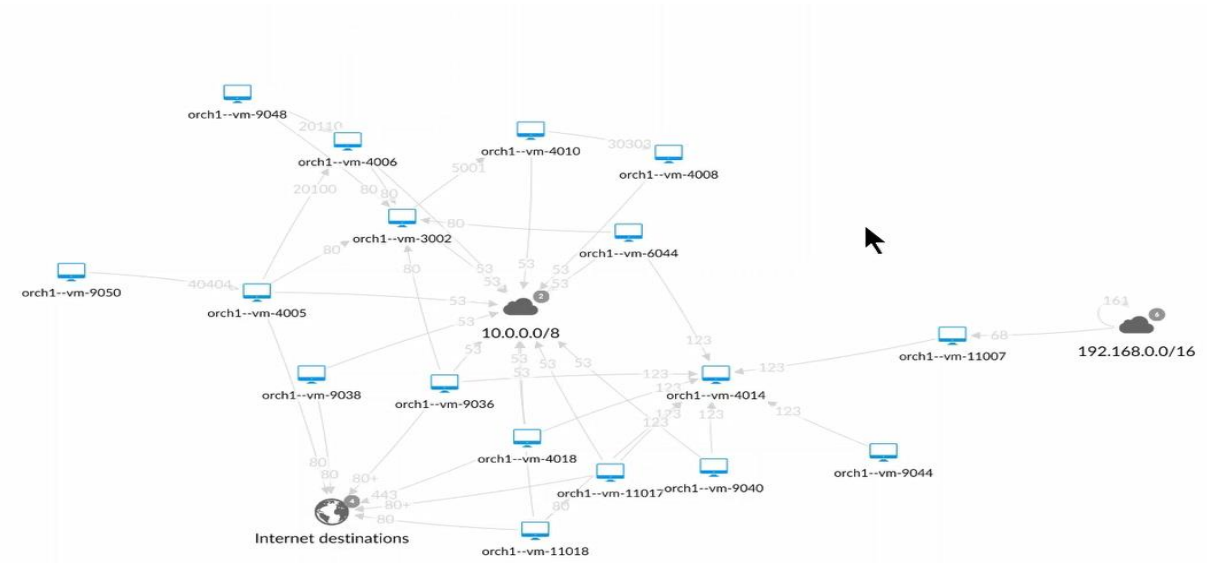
orch1--vm-9048
20110
orch1--vm-4006
orch1--vm-4010
30303
orch1--vm-4008
5001
20100
80
80
orch1--vm-3002
80
orch1--vm-6044
80
orch1--vm-9050
40404
orch1--vm-4005
80
53
53
53
53
53
2
53
10.0.0.0/8
53
53
53
53
53
123
161
6
orch1--vm-11007
68
192.168.0.0/16
123
orch1--vm-9038
orch1--vm-9036
123
orch1--vm-4014
123
123
123
123
orch1--vm-4018
orch1--vm-9044
80
80
80+
443
80+
orch1--vm-11017
orch1--vm-9040
80
4
Internet destinations
80
orch1--vm-11018